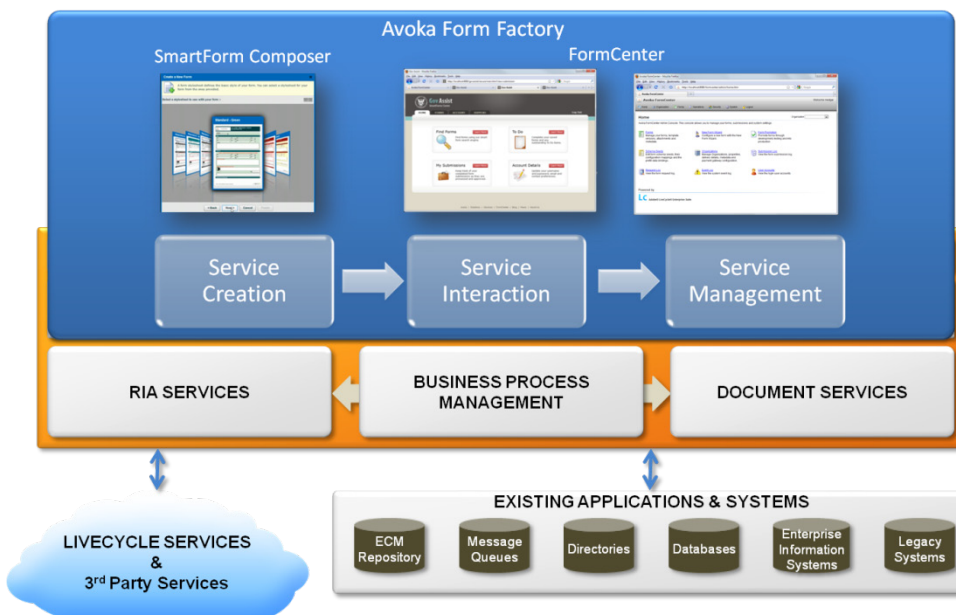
Avoka Form Factory

SmartForm Composer

FormCenter

Service Creation

Service Interaction

Service Management

RIA SERVICES

BUSINESS PROCESS MANAGEMENT

DOCUMENT SERVICES

EXISTING APPLICATIONS & SYSTEMS

ECM Repository

Message Queues

Directories

Databases

Enterprise Information Systems

Legacy Systems

LIVECYCLE SERVICES & 3$^{rd}$ Party Services